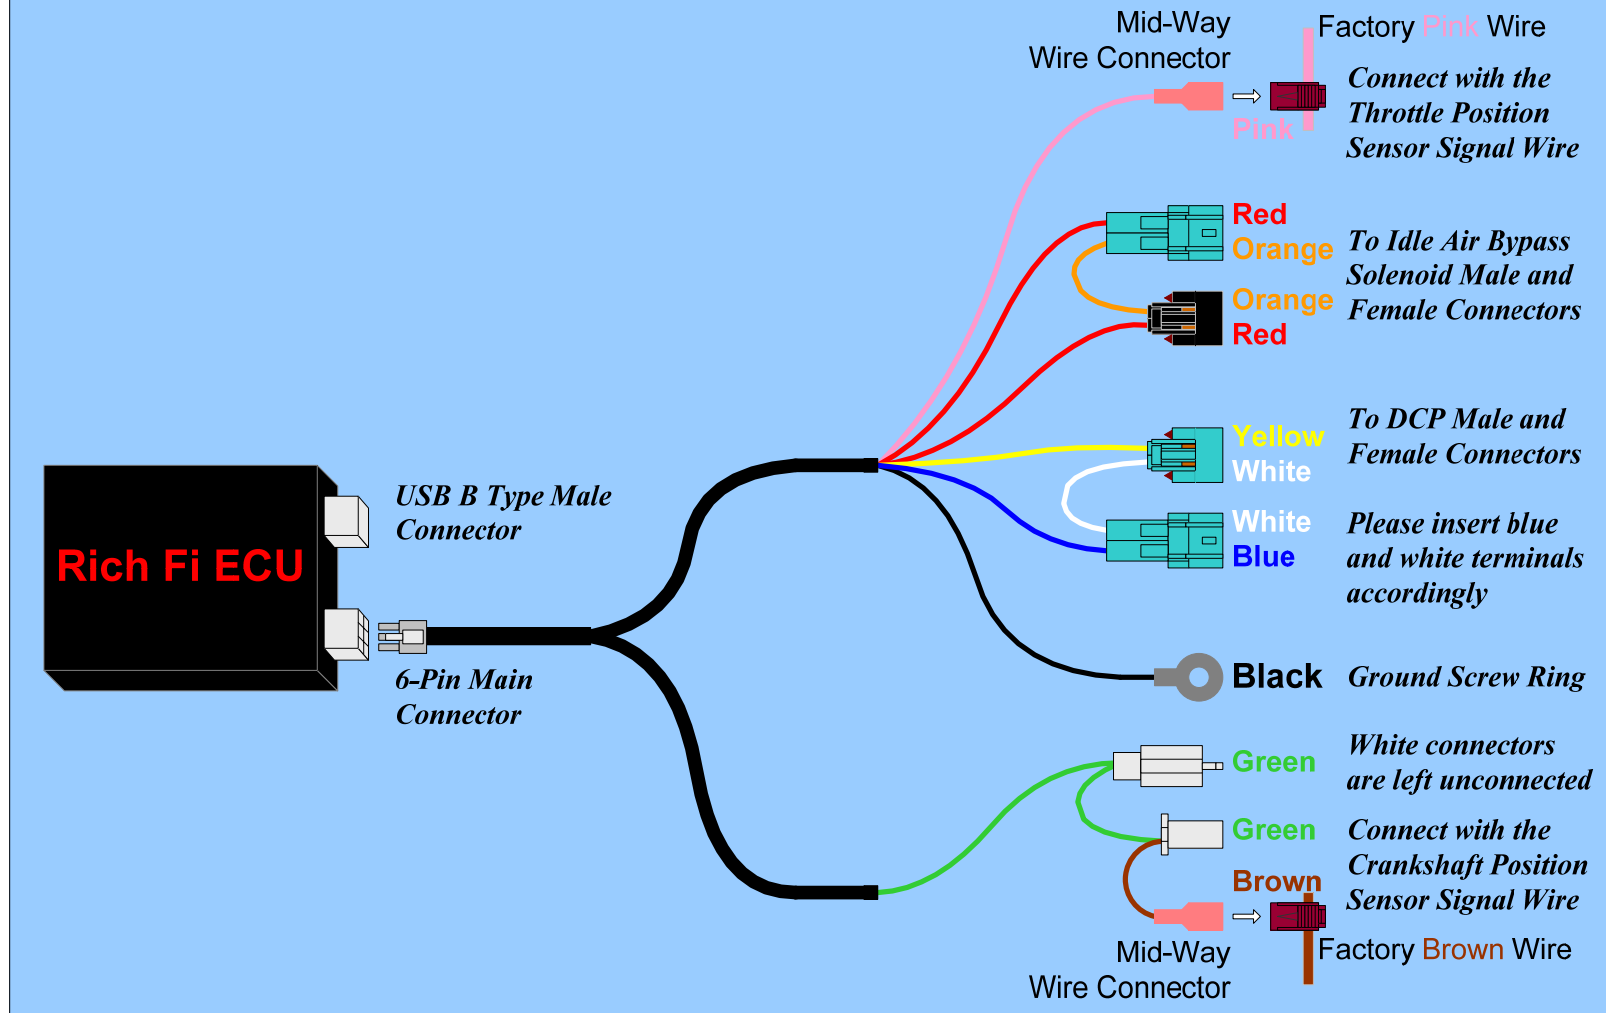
Mid-Way Wire Connector

Factory Pink Wire

Pink

Connect with the Throttle Position Sensor Signal Wire

Red
Orange
Orange
Red

To Idle Air Bypass Solenoid Male and Female Connectors

Rich Fi ECU

USB B Type Male Connector

6-Pin Main Connector

Yellow
White

To DCP Male and Female Connectors

White
Blue

Please insert blue and white terminals accordingly

Black

Ground Screw Ring

Green

White connectors are left unconnected

Green

Connect with the Crankshaft Position Sensor Signal Wire

Brown

Mid-Way Wire Connector

Factory Brown Wire